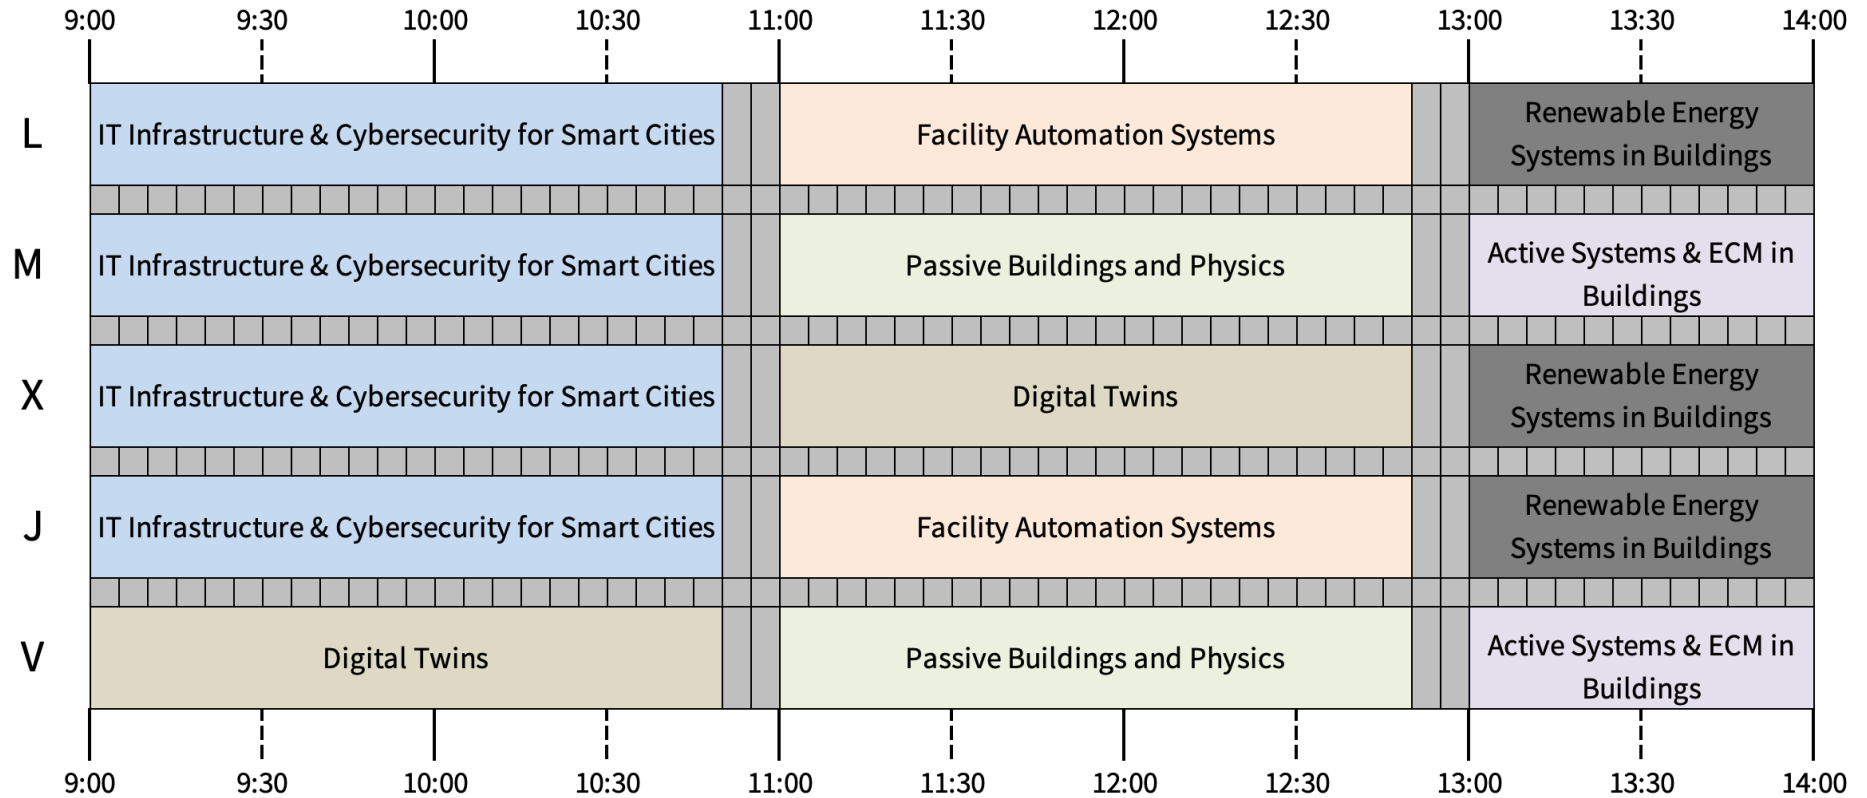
9:00 9:30 10:00 10:30 11:00 11:30 12:00 12:30 13:00 13:30 14:00

| | | | |
|---|---|---|---|
| L | IT Infrastructure & Cybersecurity for Smart Cities | Facility Automation Systems | Renewable Energy Systems in Buildings |
| M | IT Infrastructure & Cybersecurity for Smart Cities | Passive Buildings and Physics | Active Systems & ECM in Buildings |
| X | IT Infrastructure & Cybersecurity for Smart Cities | Digital Twins | Renewable Energy Systems in Buildings |
| J | IT Infrastructure & Cybersecurity for Smart Cities | Facility Automation Systems | Renewable Energy Systems in Buildings |
| V | Digital Twins | Passive Buildings and Physics | Active Systems & ECM in Buildings |

9:00 9:30 10:00 10:30 11:00 11:30 12:00 12:30 13:00 13:30 14:00